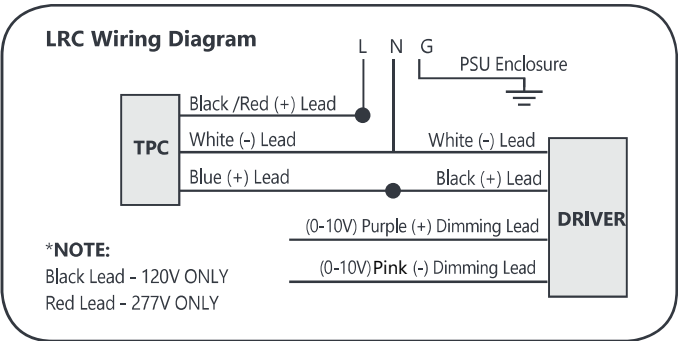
LRC Wiring Diagram

L N G

PSU Enclosure

Black /Red (+) Lead

TPC

White (-) Lead

White (-) Lead

Blue (+) Lead

Black (+) Lead

DRIVER

(0-10V) Purple (+) Dimming Lead

(0-10V) Pink (-) Dimming Lead

*NOTE:
Black Lead - 120V ONLY
Red Lead - 277V ONLY